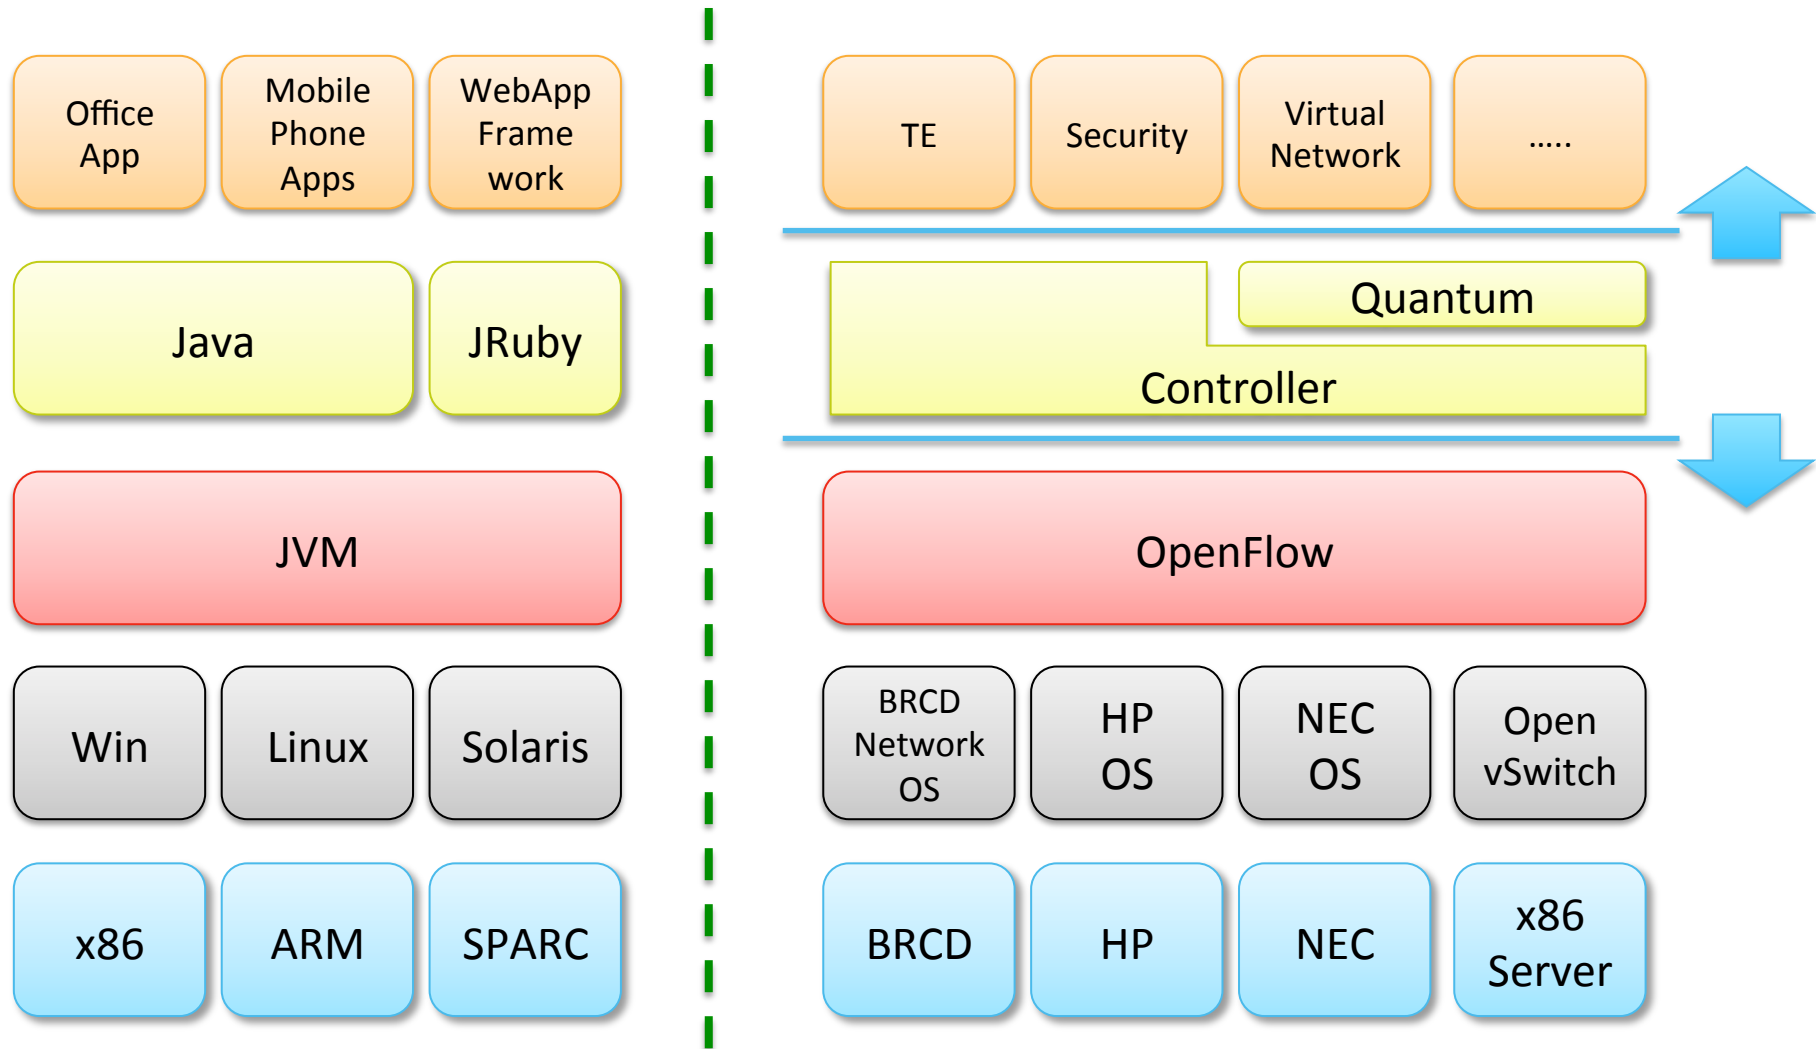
Office App

Mobile Phone Apps

WebApp Frame work

Java

JRuby

JVM

Win

Linux

Solaris

x86

ARM

SPARC

TE

Security

Virtual Network

.....

Quantum

Controller

OpenFlow

BRCD Network OS

HP OS

NEC OS

Open vSwitch

BRCD

HP

NEC

x86 Server